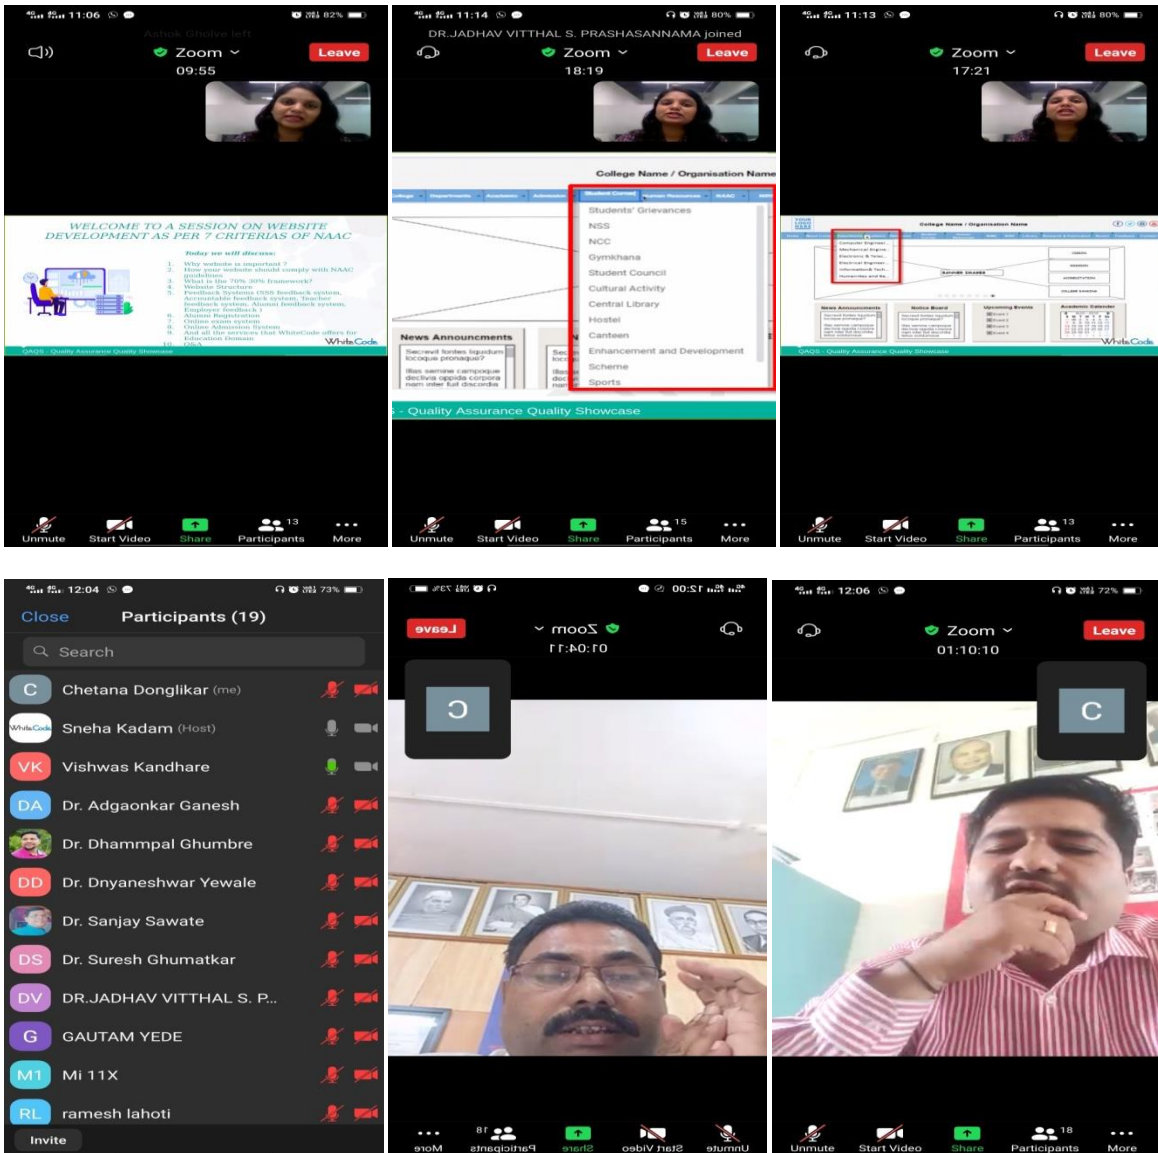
11:06 82%
Ashok Gholve left
Zoom
Leave
09:55

WELCOME TO A SESSION ON WEBSITE DEVELOPMENT AS PER 7 CRITERIAS OF NAAC

Today we will discuss:
1. Why website is important ?
2. How your website should comply with NAAC guidelines
3. What is the 70% 30% framework?
4. Website Structure
5. Feedback Systems (SSS feedback system, Accountable feedback system, Teacher feedback system, Alumni feedback system, Employer feedback )
6. Alumni Registration
7. Online exam system
8. Online Admission System
9. And all the services that WhiteCode offers for Education Domain
10. Q&A

WhiteCode
QAQS - Quality Assurance Quality Showcase

Unmute Start Video Share 13 Participants More

11:14 80%
DR.JADHAV VITTHAL S. PRASHASANNAMA joined
Zoom
Leave
18:19

College Name / Organisation Name
Student Corner
Students' Grievances
NSS
NCC
Gymkhana
Student Council
Cultural Activity
Central Library
Hostel
Canteen
Enhancement and Development
Scheme
Sports
News Announcments
S - Quality Assurance Quality Showcase

Unmute Start Video Share 15 Participants More

11:13 80%
Zoom
Leave
17:21

College Name / Organisation Name
News Announcements
Notice Board
Upcoming Events
Academic Calendar
WhiteCode
QAQS - Quality Assurance Quality Showcase

Unmute Start Video Share 13 Participants More

12:04 73%
Close Participants (19)
Search
C Chetana Donglikar (me)
Sneha Kadam (Host)
VK Vishwas Kandhare
DA Dr. Adgaonkar Ganesh
Dr. Dhammpal Ghumbre
DD Dr. Dnyaneshwar Yewale
Dr. Sanjay Sawate
DS Dr. Suresh Ghumatkar
DV DR.JADHAV VITTHAL S. P...
G GAUTAM YEDE
M1 Mi 11X
RL ramesh lahoti
Invite

12:05
Zoom
Leave
01:04:11
C
Unmute Start Video Share 18 Participants More

12:06 72%
Zoom
Leave
01:10:10
C
Unmute Start Video Share 18 Participants More